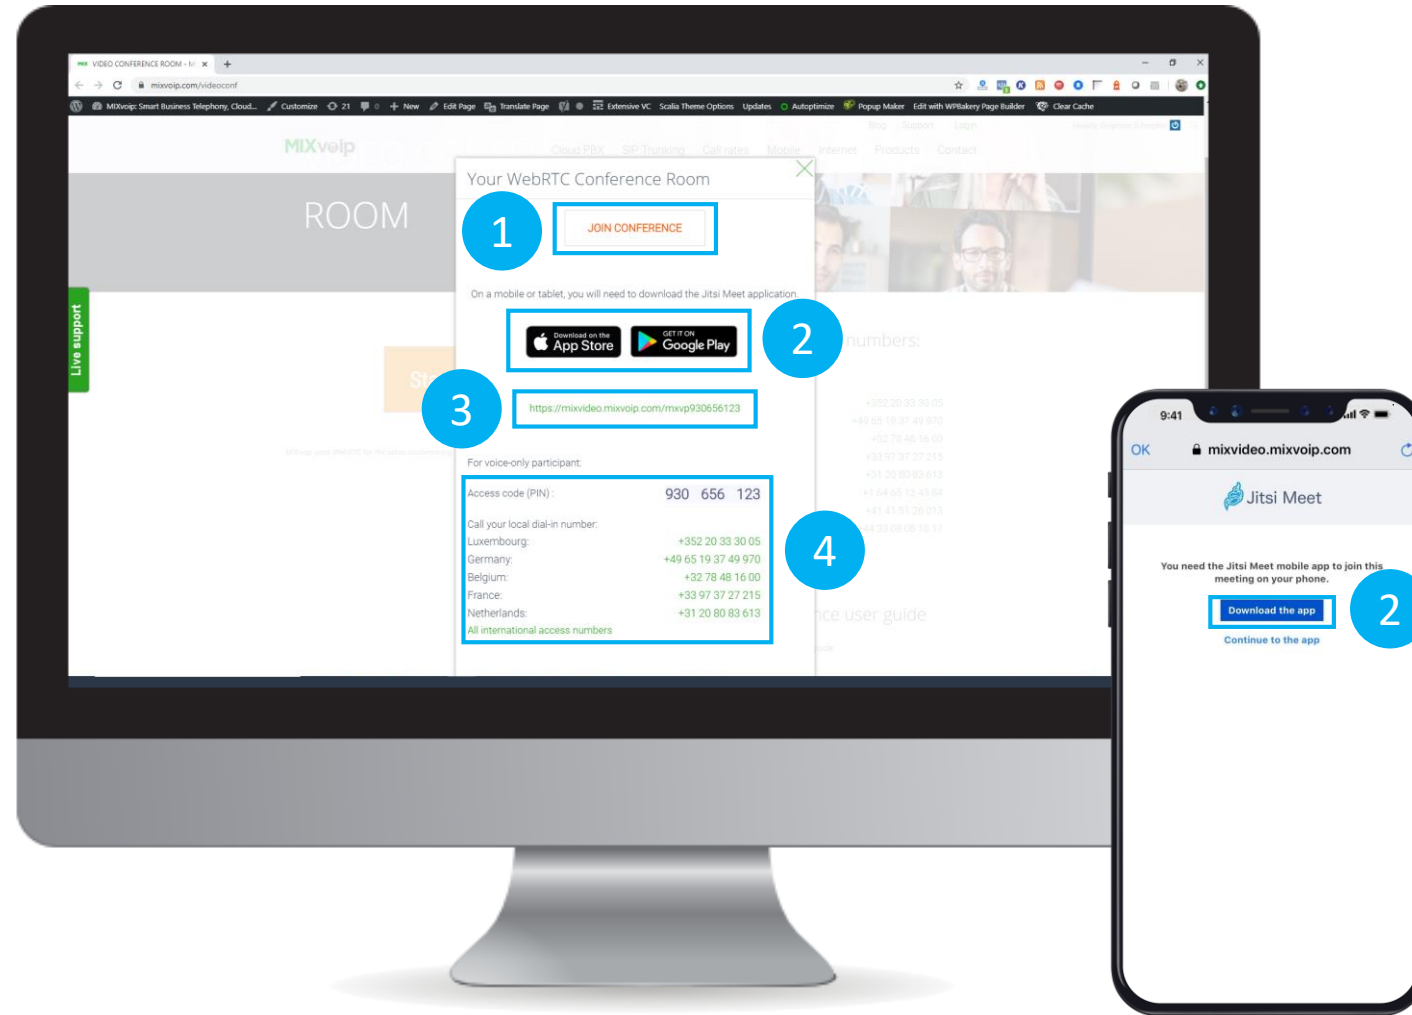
VIDEO CONFERENCE ROOM - M ×

mixvoip.com/videoconf

MIXvoip: Smart Business Telephony, Cloud... Customize 21 0 New Edit Page Translate Page Extensive VC Scalia Theme Options Updates Autoptimize Popup Maker Edit with WPBakery Page Builder Clear Cache

MIXvoip

Cloud PBX SIP Trunking Call rates Mobile Internet Products Contact

ROOM

Live support

Your WebRTC Conference Room

1

JOIN CONFERENCE

On a mobile or tablet, you will need to download the Jitsi Meet application

Download on the App Store

GET IT ON Google Play

2

3

https://mixvideo.mixvoip.com/mxvp930656123

For voice-only participant:

| Access code (PIN): | 930 656 123 |
|---|---|
| Call your local dial-in number: | |
| Luxembourg: | +352 20 33 30 05 |
| Germany: | +49 65 19 37 49 970 |
| Belgium: | +32 78 48 16 00 |
| France: | +33 97 37 27 215 |
| Netherlands: | +31 20 80 83 613 |
| All international access numbers | |

4

numbers:

ce user guide

9:41

OK mixvideo.mixvoip.com

Jitsi Meet

You need the Jitsi Meet mobile app to join this meeting on your phone.

Download the app

2

Continue to the app